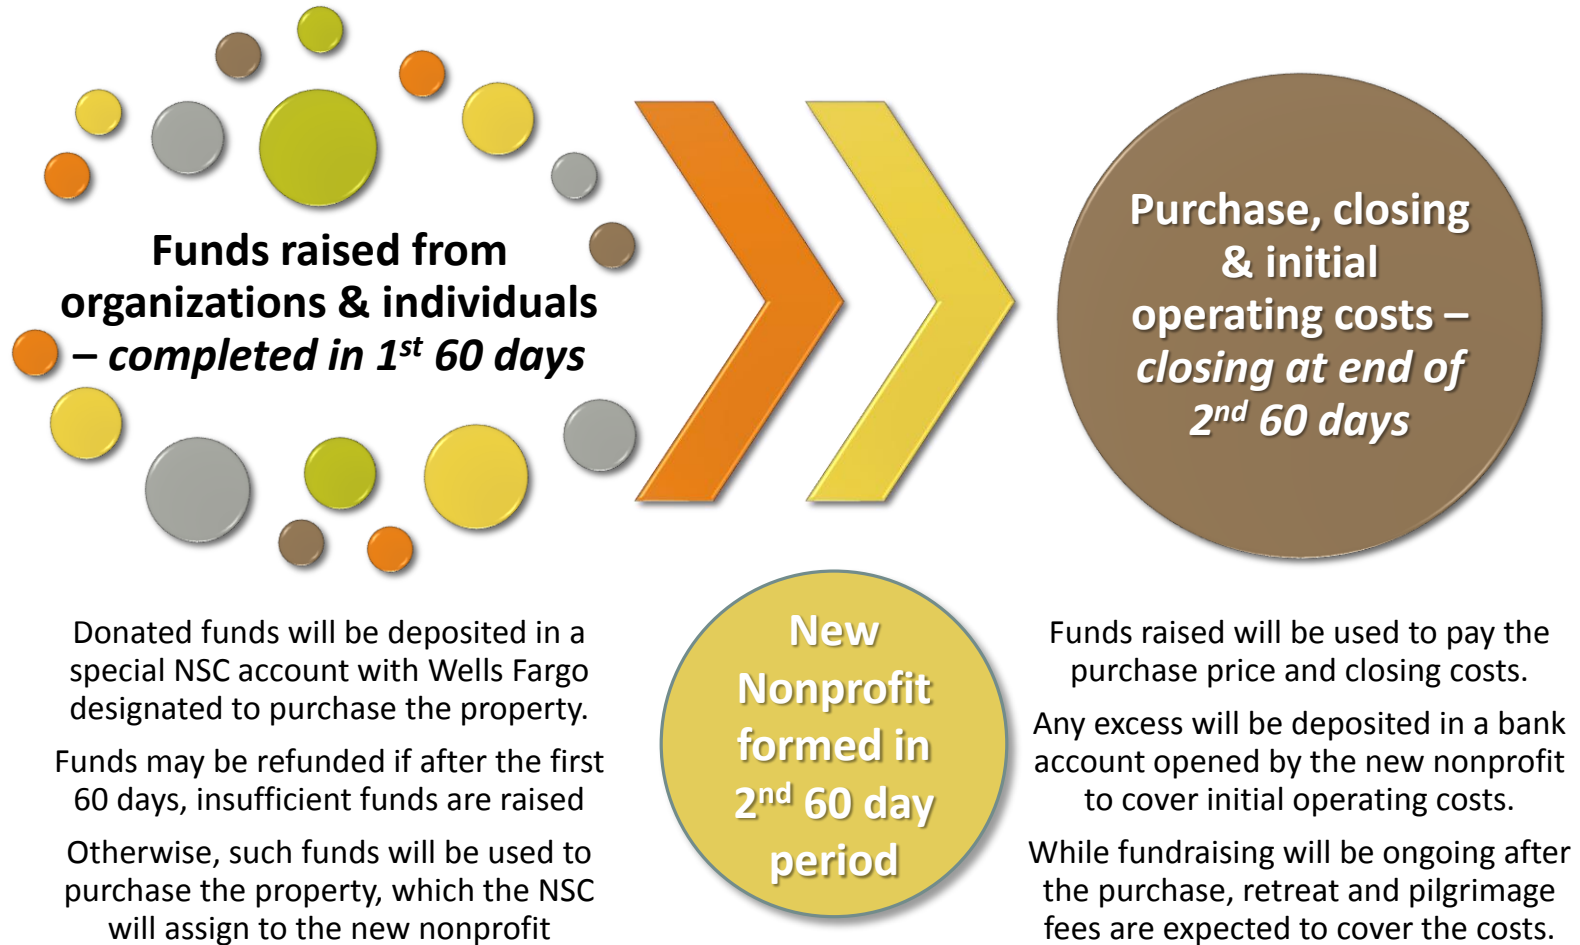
Funds raised from organizations & individuals – *completed in 1$^{st}$ 60 days*

Purchase, closing & initial operating costs – *closing at end of 2$^{nd}$ 60 days*

Donated funds will be deposited in a special NSC account with Wells Fargo designated to purchase the property.

Funds may be refunded if after the first 60 days, insufficient funds are raised

Otherwise, such funds will be used to purchase the property, which the NSC will assign to the new nonprofit

New Nonprofit formed in 2$^{nd}$ 60 day period

Funds raised will be used to pay the purchase price and closing costs.

Any excess will be deposited in a bank account opened by the new nonprofit to cover initial operating costs.

While fundraising will be ongoing after the purchase, retreat and pilgrimage fees are expected to cover the costs.